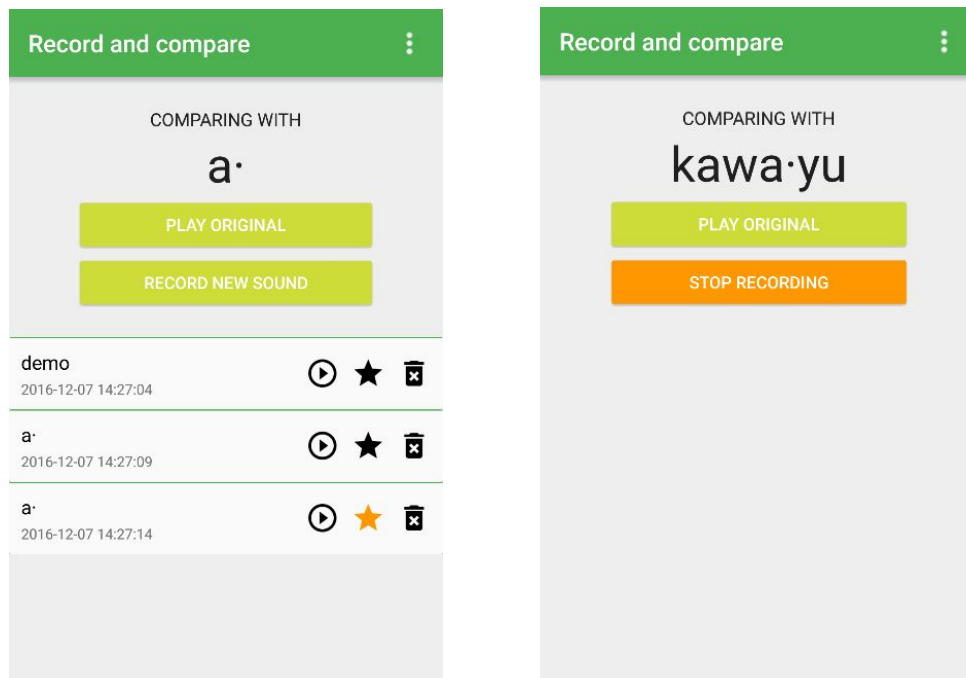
Record and compare

COMPARING WITH

a·

PLAY ORIGINAL

RECORD NEW SOUND

demo
2016-12-07 14:27:04

a·
2016-12-07 14:27:09

a·
2016-12-07 14:27:14

Record and compare

COMPARING WITH

kawa·yu

PLAY ORIGINAL

STOP RECORDING